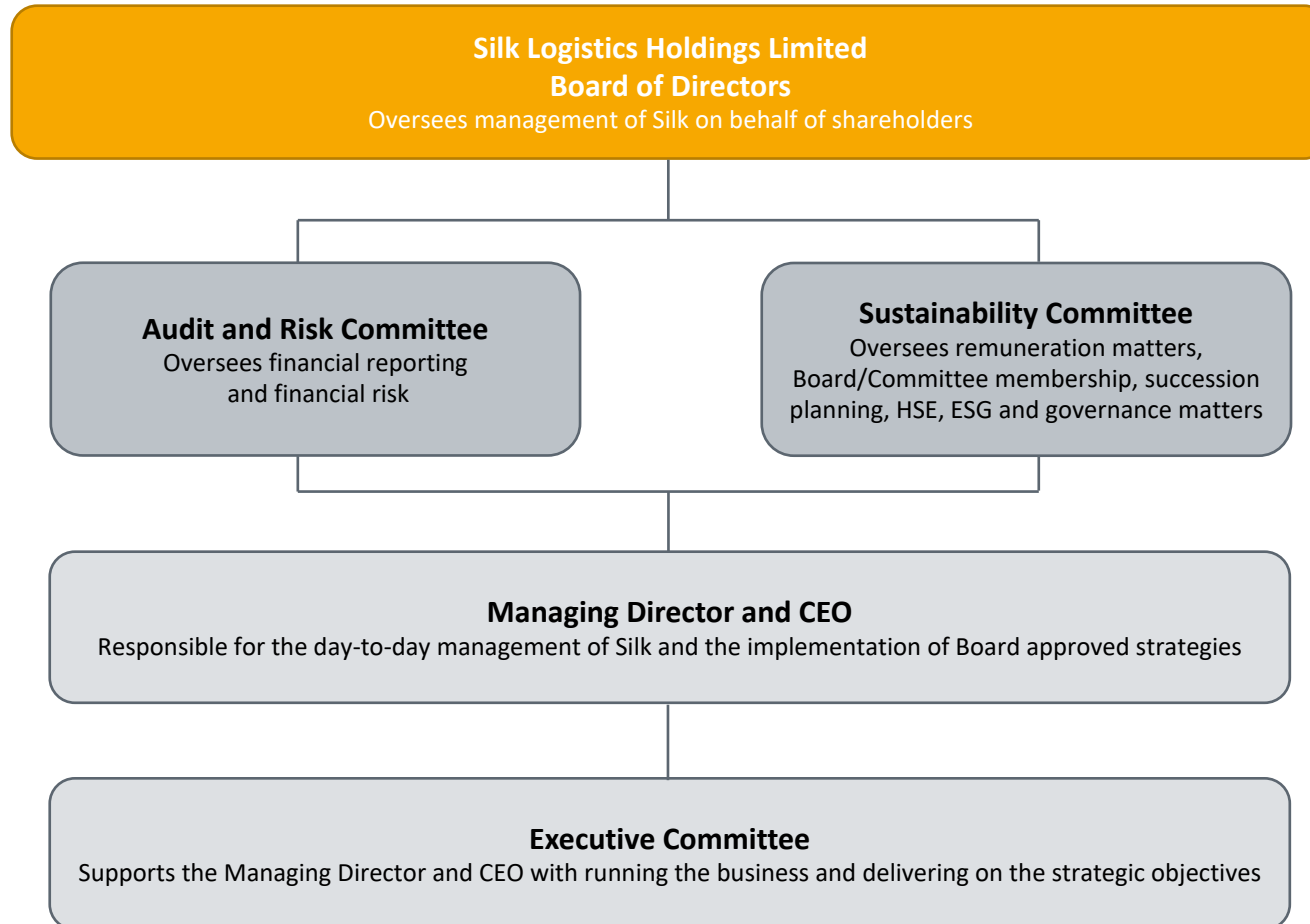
Silk Logistics Holdings Limited
Board of Directors
Oversees management of Silk on behalf of shareholders

Audit and Risk Committee
Oversees financial reporting and financial risk

Sustainability Committee
Oversees remuneration matters, Board/Committee membership, succession planning, HSE, ESG and governance matters

Managing Director and CEO
Responsible for the day-to-day management of Silk and the implementation of Board approved strategies

Executive Committee
Supports the Managing Director and CEO with running the business and delivering on the strategic objectives